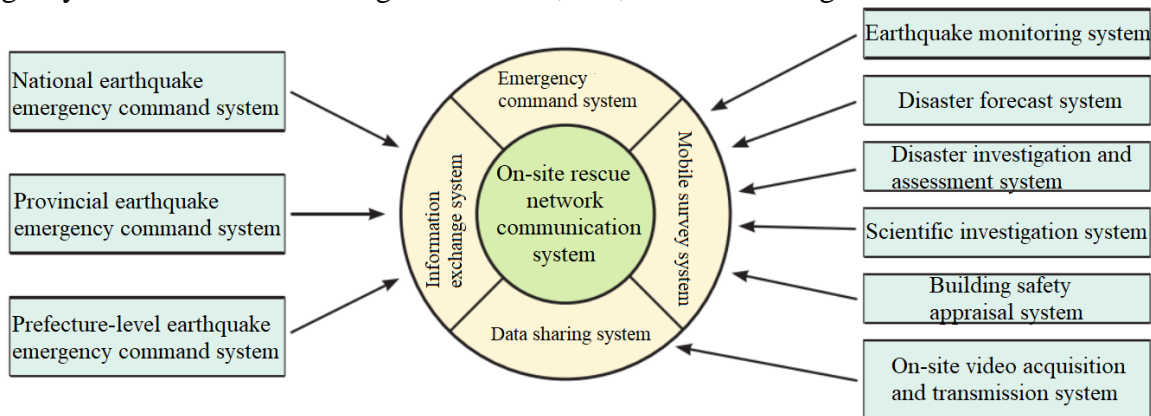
National earthquake emergency command system

Provincial earthquake emergency command system

Prefecture-level earthquake emergency command system

Emergency command system

Information exchange system

On-site rescue network communication system

Mobile survey system

Data sharing system

Earthquake monitoring system

Disaster forecast system

Disaster investigation and assessment system

Scientific investigation system

Building safety appraisal system

On-site video acquisition and transmission system